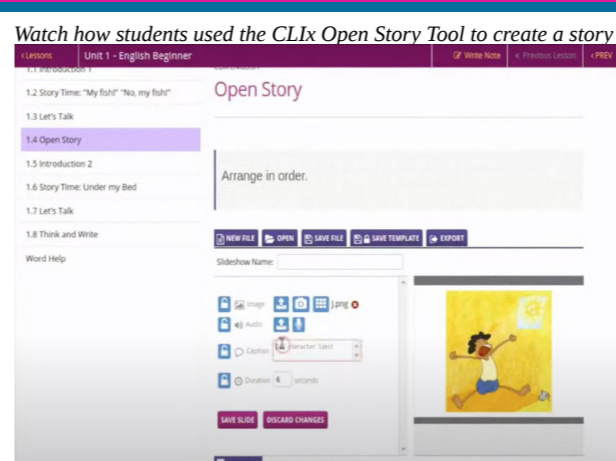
Watch how students used the CLIx Open Story Tool to create a story

‹ Lessons Unit 1 - English Beginner

Write Note « Previous Lesson ‹ PREV

1.1 Introduction 1

1.2 Story Time: "My fish!" "No, my fish!"

1.3 Let's Talk

1.4 Open Story

1.5 Introduction 2

1.6 Story Time: Under my Bed

1.7 Let's Talk

1.8 Think and Write

Word Help

Open Story

Arrange in order.

NEW FILE OPEN SAVE FILE SAVE TEMPLATE EXPORT

Slideshow Name:

Image 1.png

Audio

Caption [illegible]

Duration 6 seconds

SAVE SLIDE DISCARD CHANGES